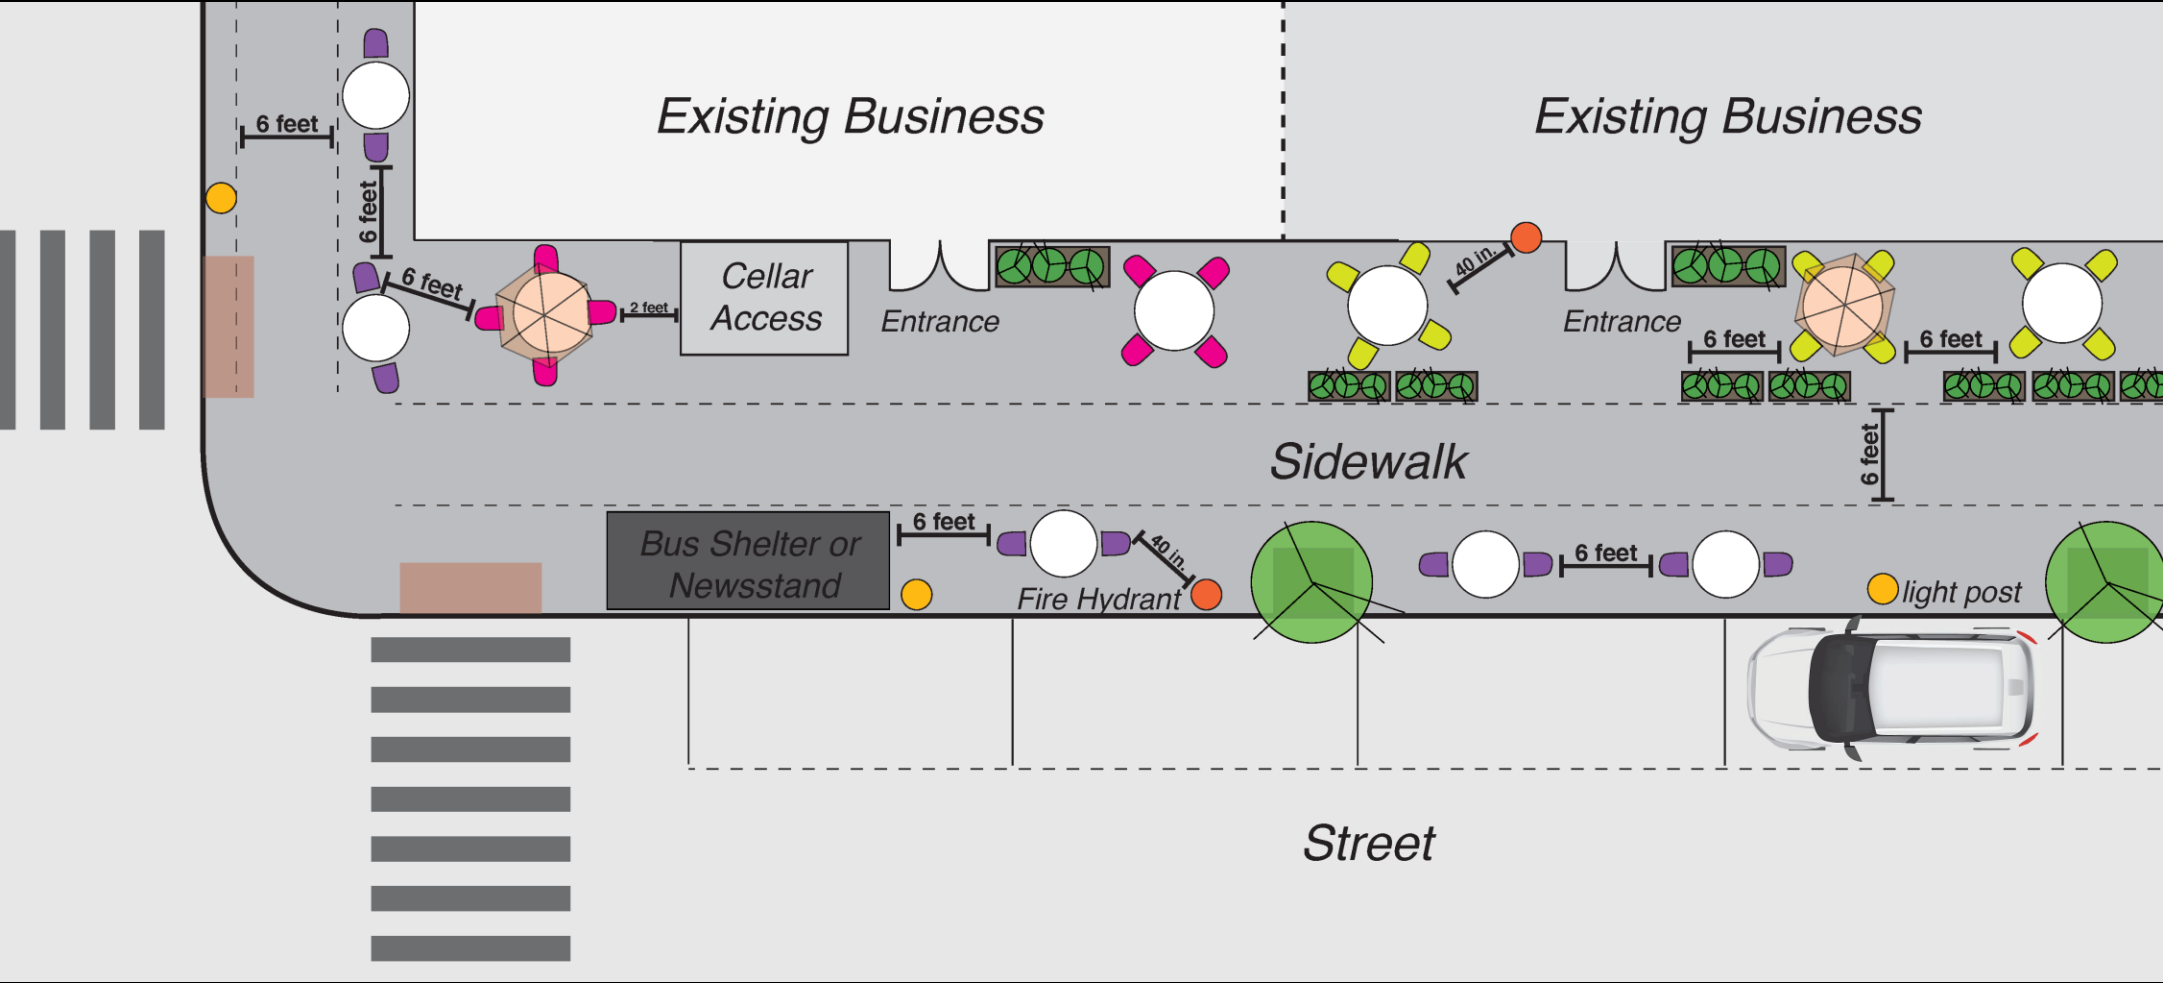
Existing Business

Existing Business

6 feet

6 feet

6 feet

2 feet

Cellar Access

Entrance

40 in.

Entrance

6 feet

6 feet

Sidewalk

6 feet

Bus Shelter or Newsstand

6 feet

40 in.

Fire Hydrant

6 feet

light post

Street